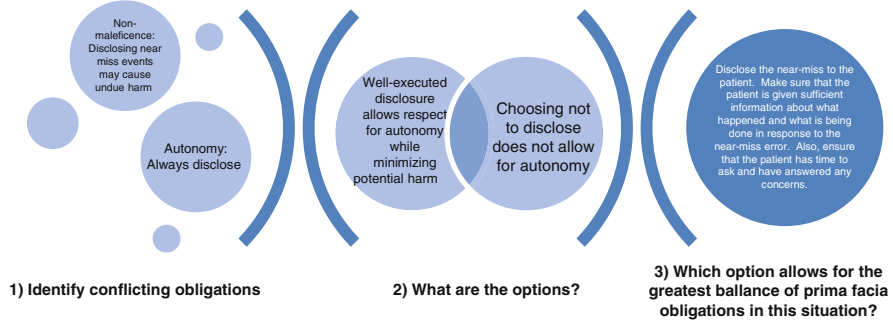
Non-maleficence: Disclosing near miss events may cause undue harm

Autonomy: Always disclose

Well-executed disclosure allows respect for autonomy while minimizing potential harm

Choosing not to disclose does not allow for autonomy

Disclose the near-miss to the patient. Make sure that the patient is given sufficient information about what happened and what is being done in response to the near-miss error. Also, ensure that the patient has time to ask and have answered any concerns.

1) Identify conflicting obligations

2) What are the options?

3) Which option allows for the greatest ballance of prima facia obligations in this situation?